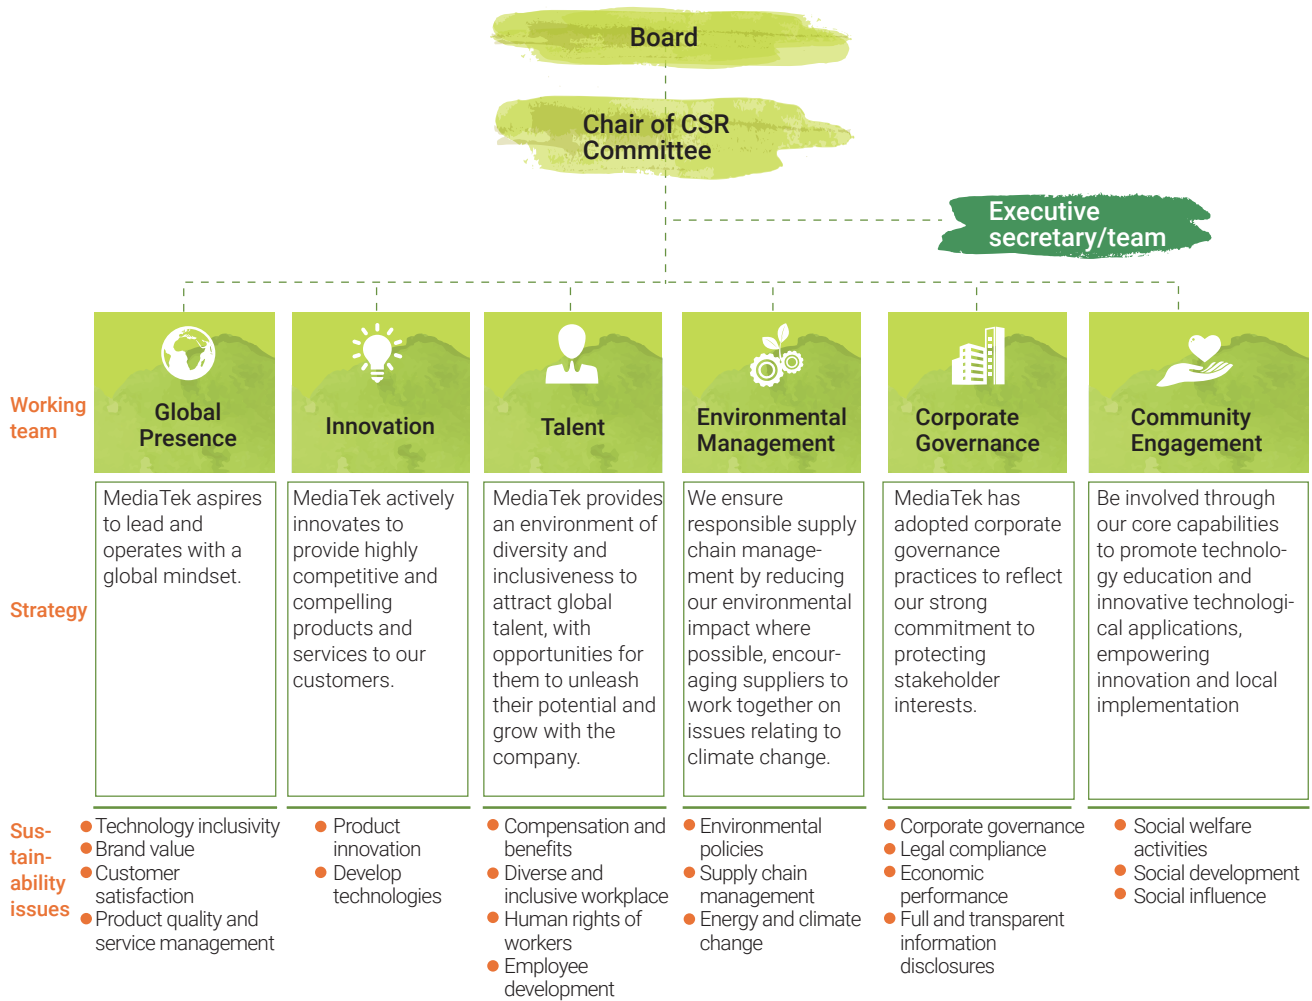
Board

Chair of CSR Committee

Executive secretary/team

| | Global Presence | Innovation | Talent | Environmental Management | Corporate Governance | Community Engagement |
|---|---|---|---|---|---|---|
| Working team | Global Presence | Innovation | Talent | Environmental Management | Corporate Governance | Community Engagement |
| Strategy | MediaTek aspires to lead and operates with a global mindset. | MediaTek actively innovates to provide highly competitive and compelling products and services to our customers. | MediaTek provides an environment of diversity and inclusiveness to attract global talent, with opportunities for them to unleash their potential and grow with the company. | We ensure responsible supply chain management by reducing our environmental impact where possible, encouraging suppliers to work together on issues relating to climate change. | MediaTek has adopted corporate governance practices to reflect our strong commitment to protecting stakeholder interests. | Be involved through our core capabilities to promote technology education and innovative technological applications, empowering innovation and local implementation |
| Sustainability issues | • Technology inclusivity<br>• Brand value<br>• Customer satisfaction<br>• Product quality and service management | • Product innovation<br>• Develop technologies | • Compensation and benefits<br>• Diverse and inclusive workplace<br>• Human rights of workers<br>• Employee development | • Environmental policies<br>• Supply chain management<br>• Energy and climate change | • Corporate governance<br>• Legal compliance<br>• Economic performance<br>• Full and transparent information disclosures | • Social welfare activities<br>• Social development<br>• Social influence |